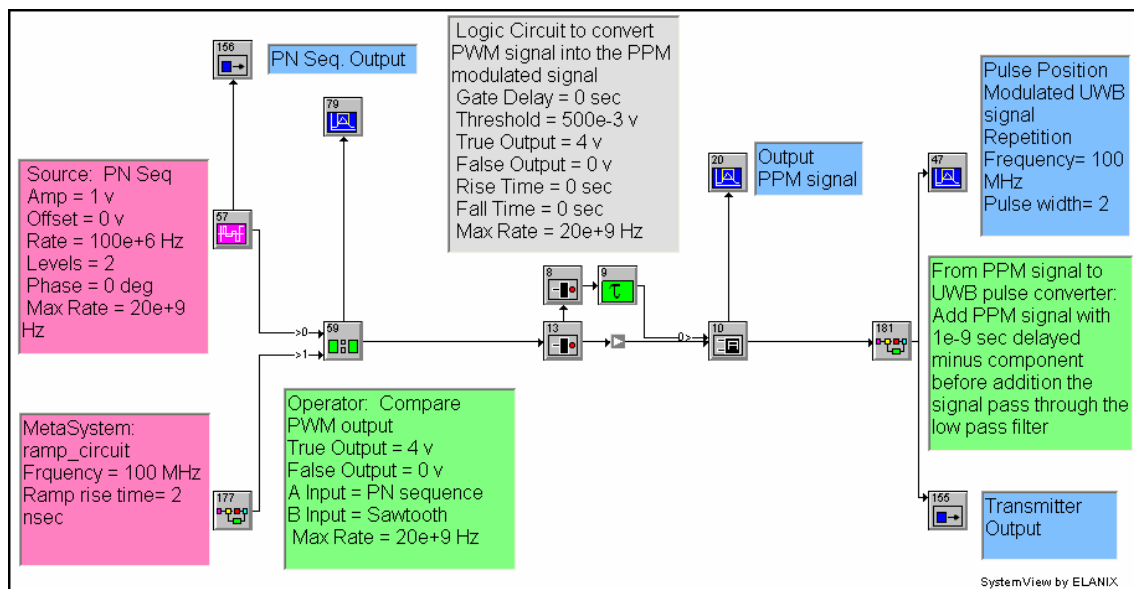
156

PN Seq. Output

Logic Circuit to convert PWM signal into the PPM modulated signal
Gate Delay = 0 sec
Threshold = 500e-3 v
True Output = 4 v
False Output = 0 v
Rise Time = 0 sec
Fall Time = 0 sec
Max Rate = 20e+9 Hz

79

Source: PN Seq
Amp = 1 v
Offset = 0 v
Rate = 100e+6 Hz
Levels = 2
Phase = 0 deg
Max Rate = 20e+9 Hz

57

20

Output PPM signal

47

Pulse Position Modulated UWB signal Repetition Frequency= 100 MHz Pulse width= 2

8

9

τ

From PPM signal to UWB pulse converter: Add PPM signal with 1e-9 sec delayed minus component before addition the signal pass through the low pass filter

>0

>1

59

13

0>

10

181

MetaSystem: ramp_circuit Frquency = 100 MHz Ramp rise time= 2 nsec

177

Operator: Compare PWM output
True Output = 4 v
False Output = 0 v
A Input = PN sequence
B Input = Sawtooth
Max Rate = 20e+9 Hz

155

Transmitter Output

SystemView by ELANIX